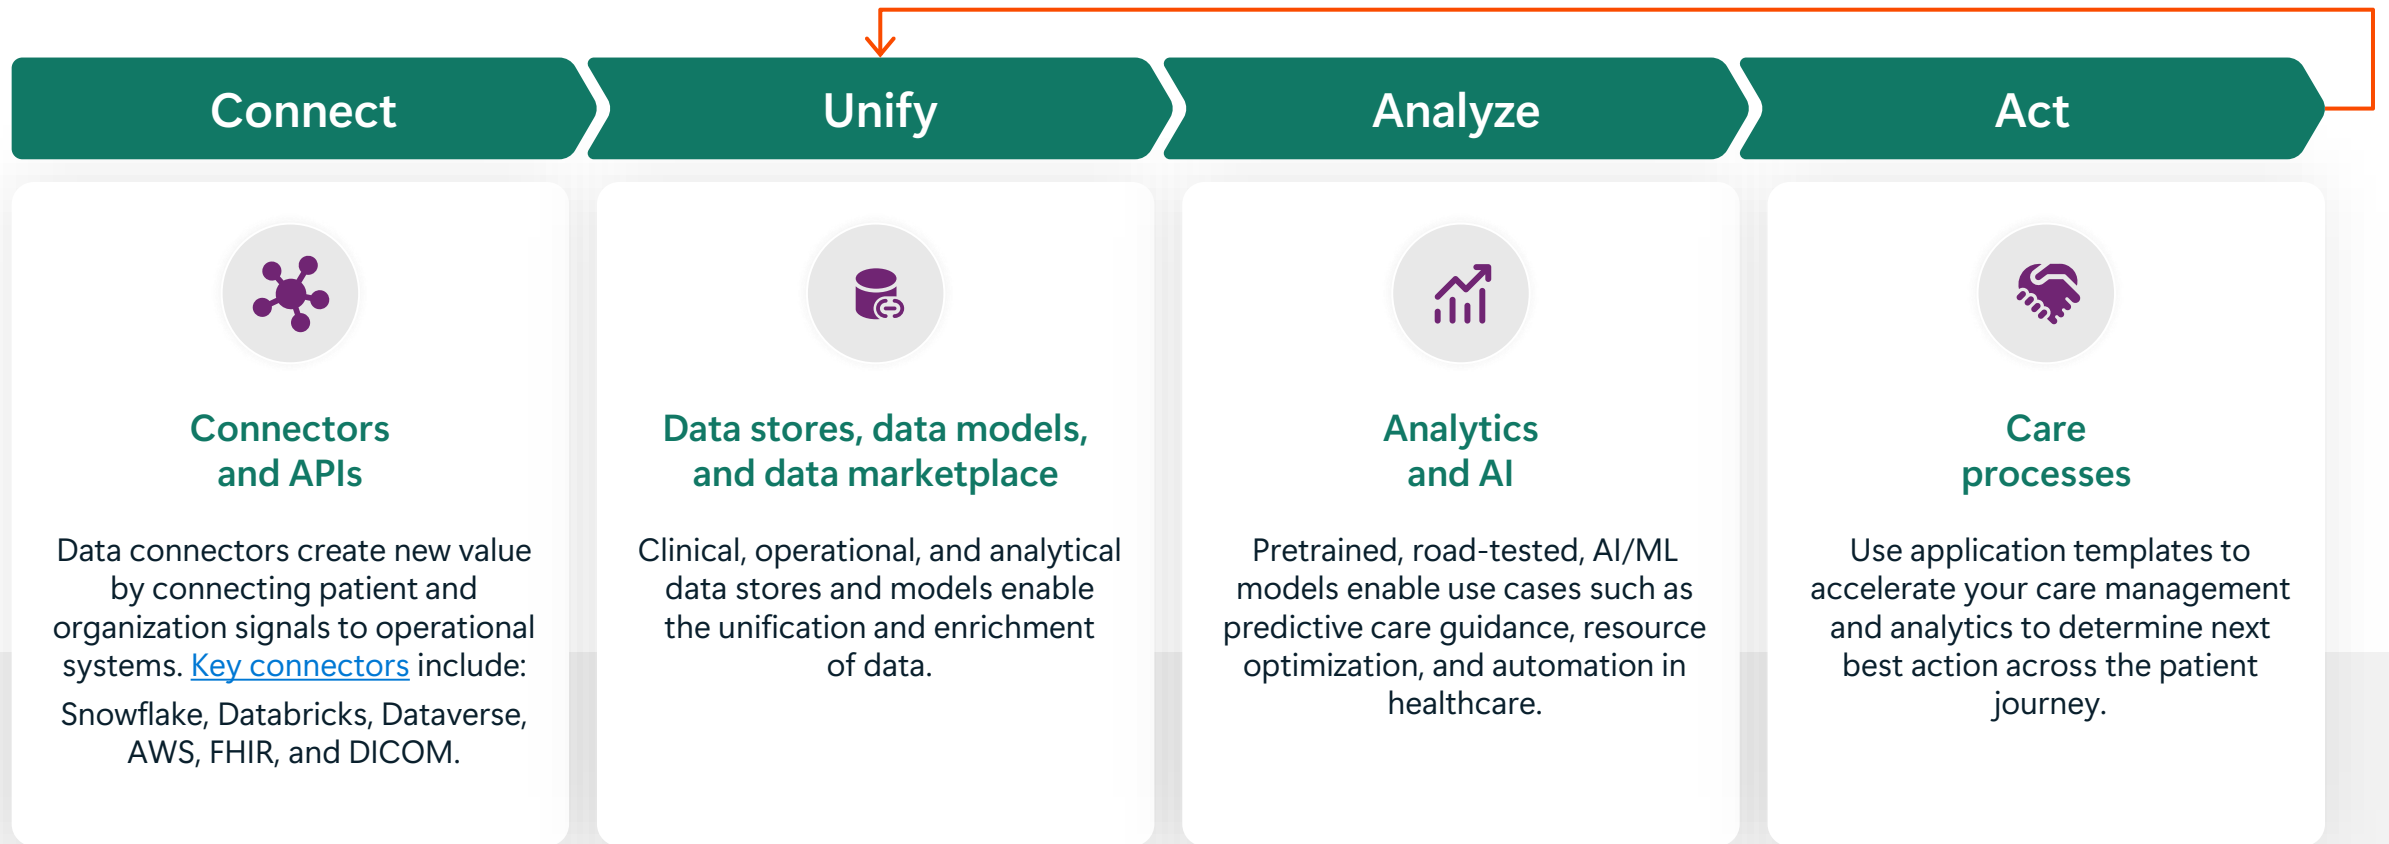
Connect

Unify

Analyze

Act

Connectors and APIs

Data connectors create new value by connecting patient and organization signals to operational systems. Key connectors include:

Snowflake, Databricks, Dataverse, AWS, FHIR, and DICOM.

Data stores, data models, and data marketplace

Clinical, operational, and analytical data stores and models enable the unification and enrichment of data.

Analytics and AI

Pretrained, road-tested, AI/ML models enable use cases such as predictive care guidance, resource optimization, and automation in healthcare.

Care processes

Use application templates to accelerate your care management and analytics to determine next best action across the patient journey.